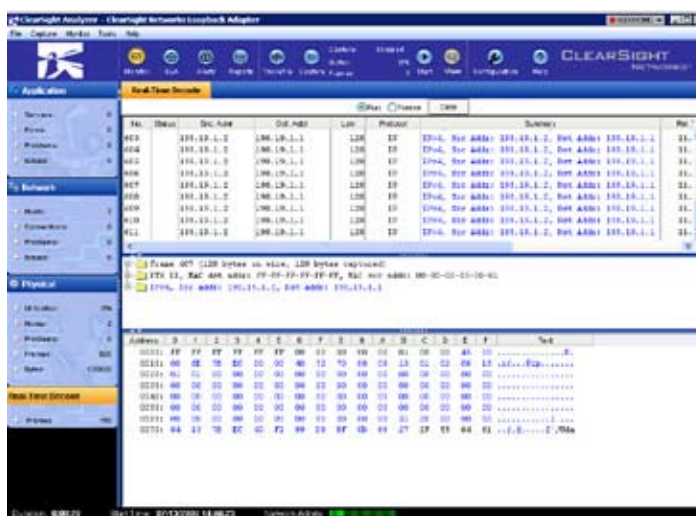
ClearSight Analyzer - ClearSight Networks Loopback Adapter

File Capture Monitor Tools Help

CLEARSIGHT

Application

Network

Physical

Real-Time Decode

Real-Time Decode

Run Freeze Clear

| No. | Status | Src. Addr | Dst. Addr | Len | Protocol | Summary |
|---|---|---|---|---|---|---|
| 603 | | 192.10.1.2 | 192.10.1.1 | 128 | IP | IPv4, Src Addr: 192.10.1.2, Dst Addr: 192.10.1.1 |
| 604 | | 192.10.1.2 | 192.10.1.1 | 128 | IP | IPv4, Src Addr: 192.10.1.2, Dst Addr: 192.10.1.1 |
| 605 | | 192.10.1.2 | 192.10.1.1 | 128 | IP | IPv4, Src Addr: 192.10.1.2, Dst Addr: 192.10.1.1 |
| 606 | | 192.10.1.2 | 192.10.1.1 | 128 | IP | IPv4, Src Addr: 192.10.1.2, Dst Addr: 192.10.1.1 |
| 607 | | 192.10.1.2 | 192.10.1.1 | 128 | IP | IPv4, Src Addr: 192.10.1.2, Dst Addr: 192.10.1.1 |
| 608 | | 192.10.1.2 | 192.10.1.1 | 128 | IP | IPv4, Src Addr: 192.10.1.2, Dst Addr: 192.10.1.1 |
| 609 | | 192.10.1.2 | 192.10.1.1 | 128 | IP | IPv4, Src Addr: 192.10.1.2, Dst Addr: 192.10.1.1 |
| 610 | | 192.10.1.2 | 192.10.1.1 | 128 | IP | IPv4, Src Addr: 192.10.1.2, Dst Addr: 192.10.1.1 |
| 611 | | 192.10.1.2 | 192.10.1.1 | 128 | IP | IPv4, Src Addr: 192.10.1.2, Dst Addr: 192.10.1.1 |

Frame 607 (128 bytes on wire, 128 bytes captured)
ETH II, MAC dst addr: FF-FF-FF-FF-FF-FF, MAC src addr: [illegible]
IPv4, Src Addr: 192.10.1.2, Dst Addr: 192.10.1.1

Address 0 1 2 3 4 5 6 7 8 9 A B C D E F Text

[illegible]